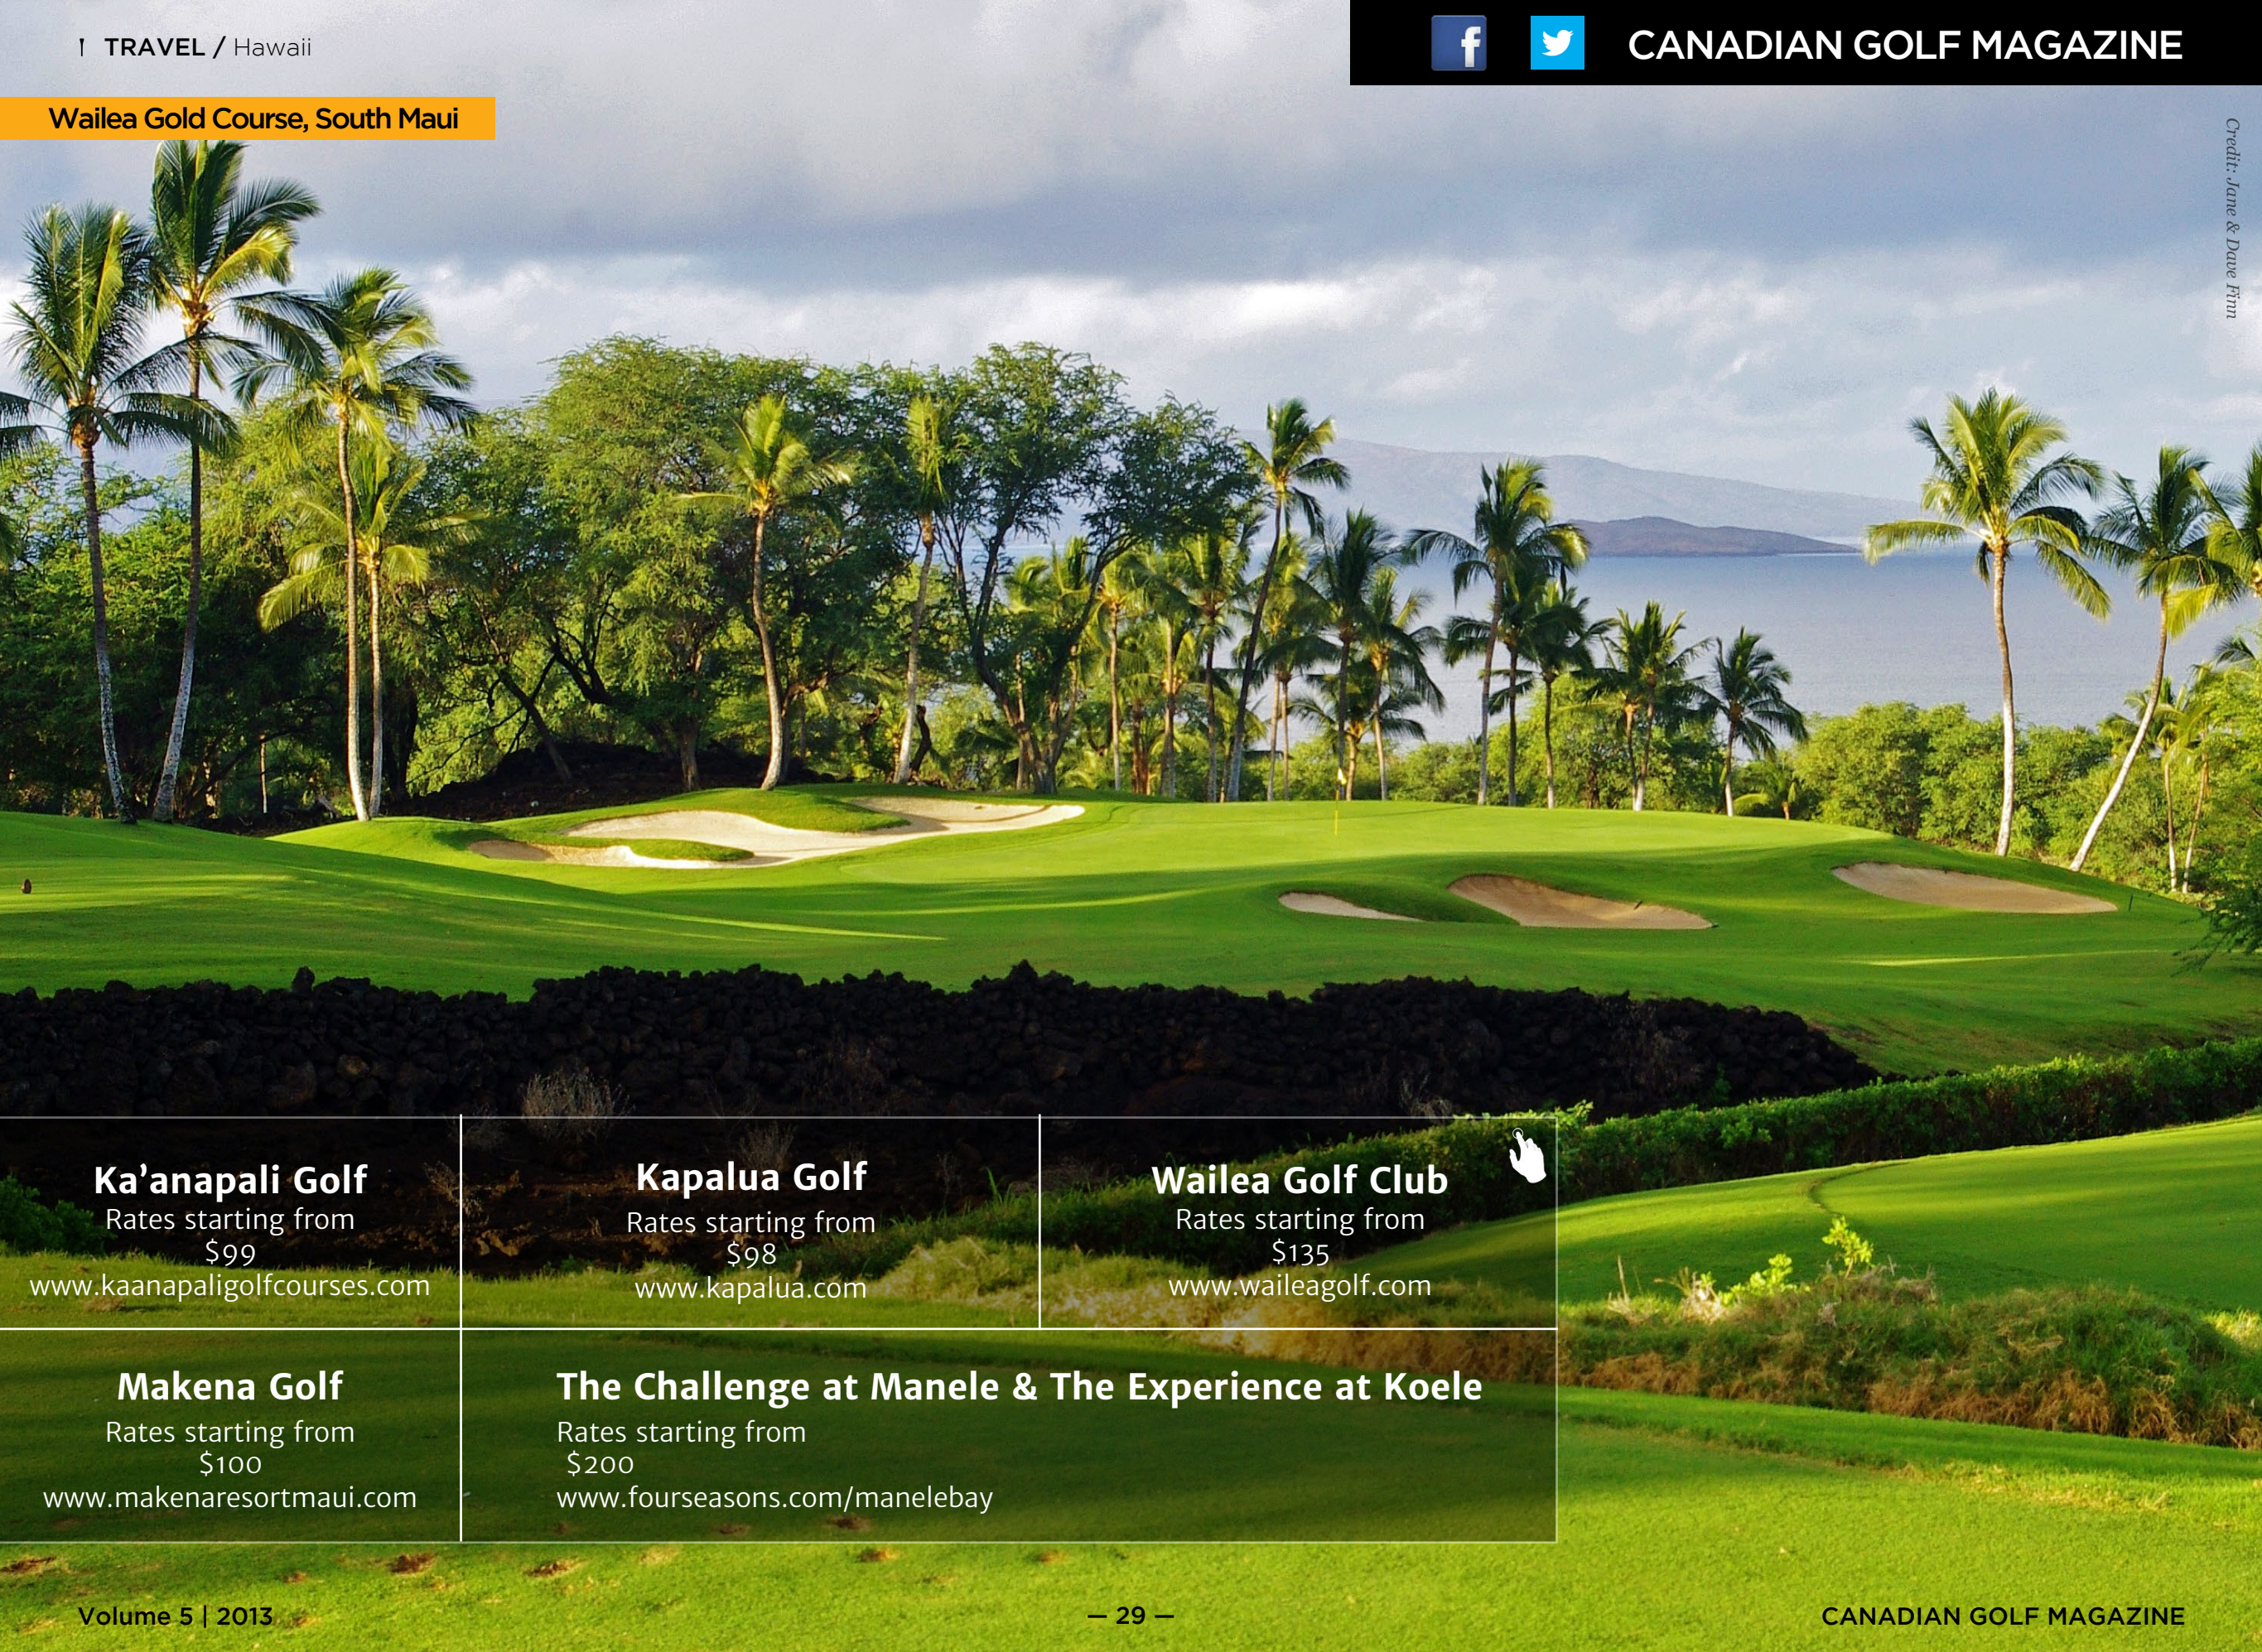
TRAVEL / Hawaii

CANADIAN GOLF MAGAZINE

Wailea Gold Course, South Maui

Credit: Jane & Dave Finn

| Ka'anapali Golf<br>Rates starting from<br>$99<br>www.kaanapaligolfcourses.com | Kapalua Golf<br>Rates starting from<br>$98<br>www.kapalua.com | Wailea Golf Club<br>Rates starting from<br>$135<br>www.waileagolf.com |
|---|---|---|
| Makena Golf<br>Rates starting from<br>$100<br>www.makenaresortmaui.com | The Challenge at Manele & The Experience at Koele<br>Rates starting from<br>$200<br>www.fourseasons.com/manelebay | |

Volume 5 | 2013

— 29 —

CANADIAN GOLF MAGAZINE